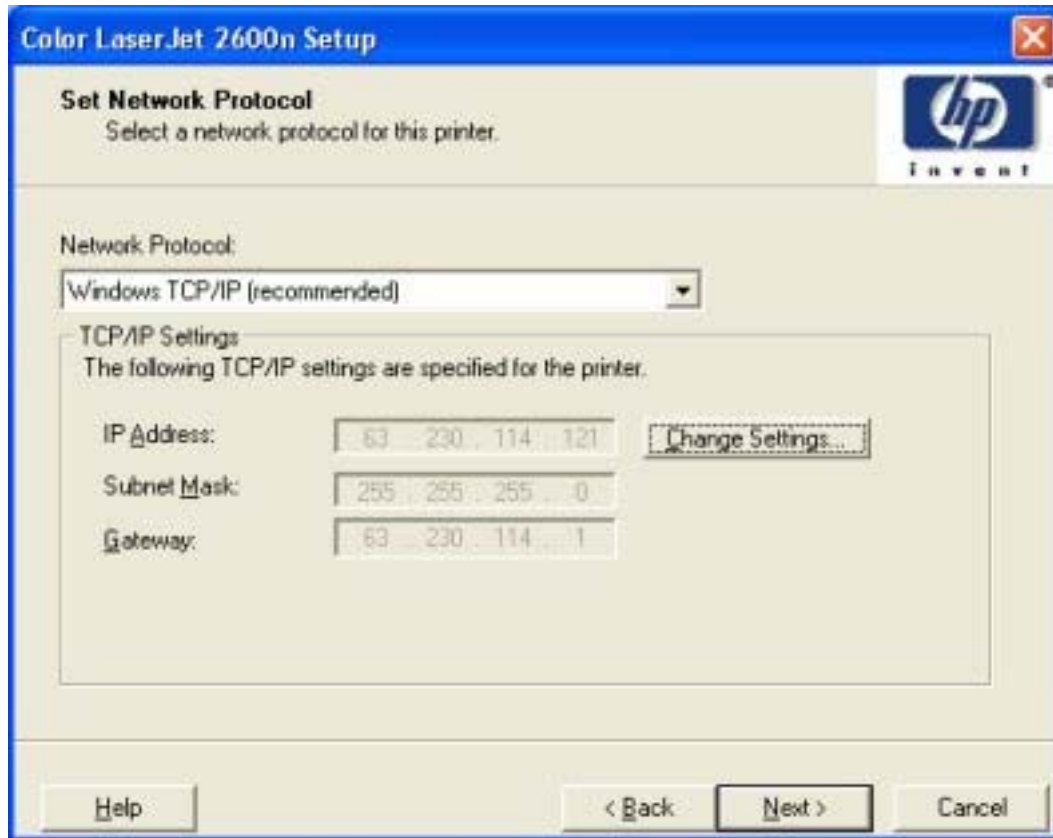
Color LaserJet 2600n Setup

Set Network Protocol
Select a network protocol for this printer.

hp
invent

Network Protocol:

Windows TCP/IP (recommended)

TCP/IP Settings
The following TCP/IP settings are specified for the printer.

IP Address: 63 . 230 . 114 . 121

Change Settings...

Subnet Mask: 255 . 255 . 255 . 0

Gateway: 63 . 230 . 114 . 1

Help

< Back

Next >

Cancel